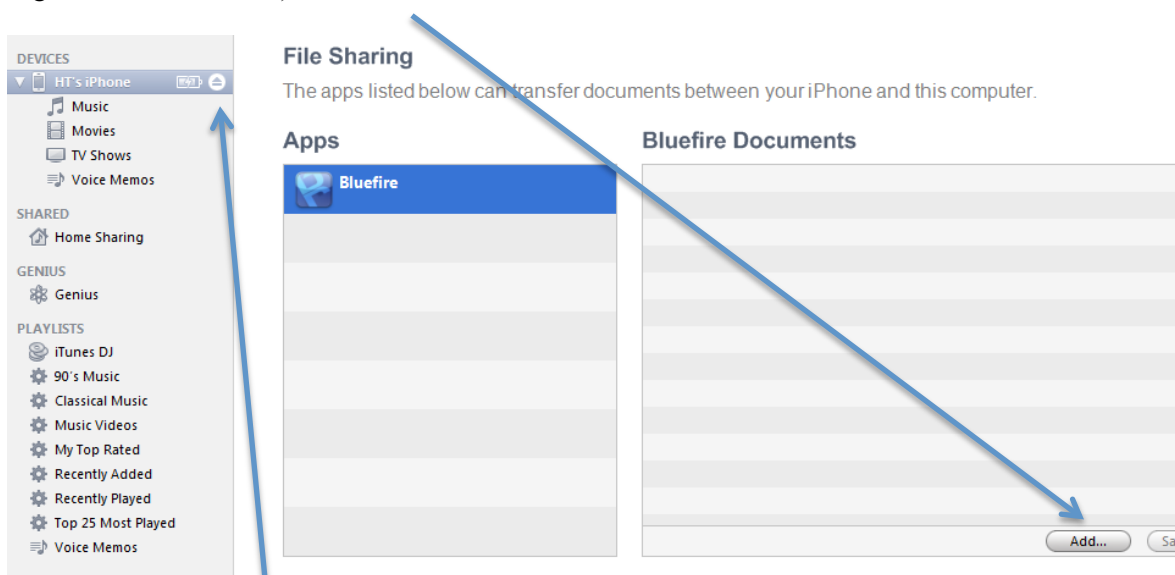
DEVICES
HT's iPhone
Music
Movies
TV Shows
Voice Memos
SHARED
Home Sharing
GENIUS
Genius
PLAYLISTS
iTunes DJ
90's Music
Classical Music
Music Videos
My Top Rated
Recently Added
Recently Played
Top 25 Most Played
Voice Memos

File Sharing
The apps listed below can transfer documents between your iPhone and this computer.

Apps
Bluefire

Bluefire Documents

Add...
Sa